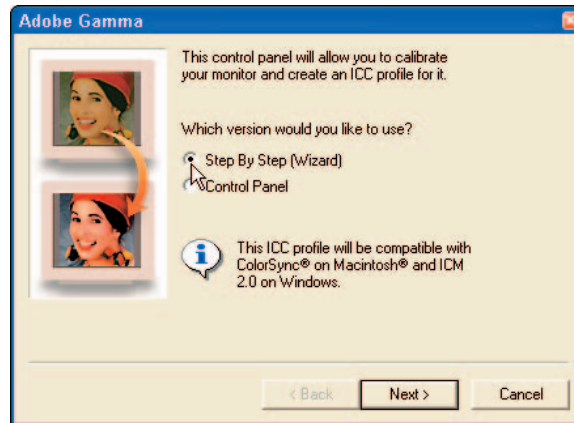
Adobe Gamma

This control panel will allow you to calibrate your monitor and create an ICC profile for it.

Which version would you like to use?

Step By Step (Wizard)
Control Panel

This ICC profile will be compatible with ColorSync® on Macintosh® and ICM 2.0 on Windows.

< Back  Next >  Cancel